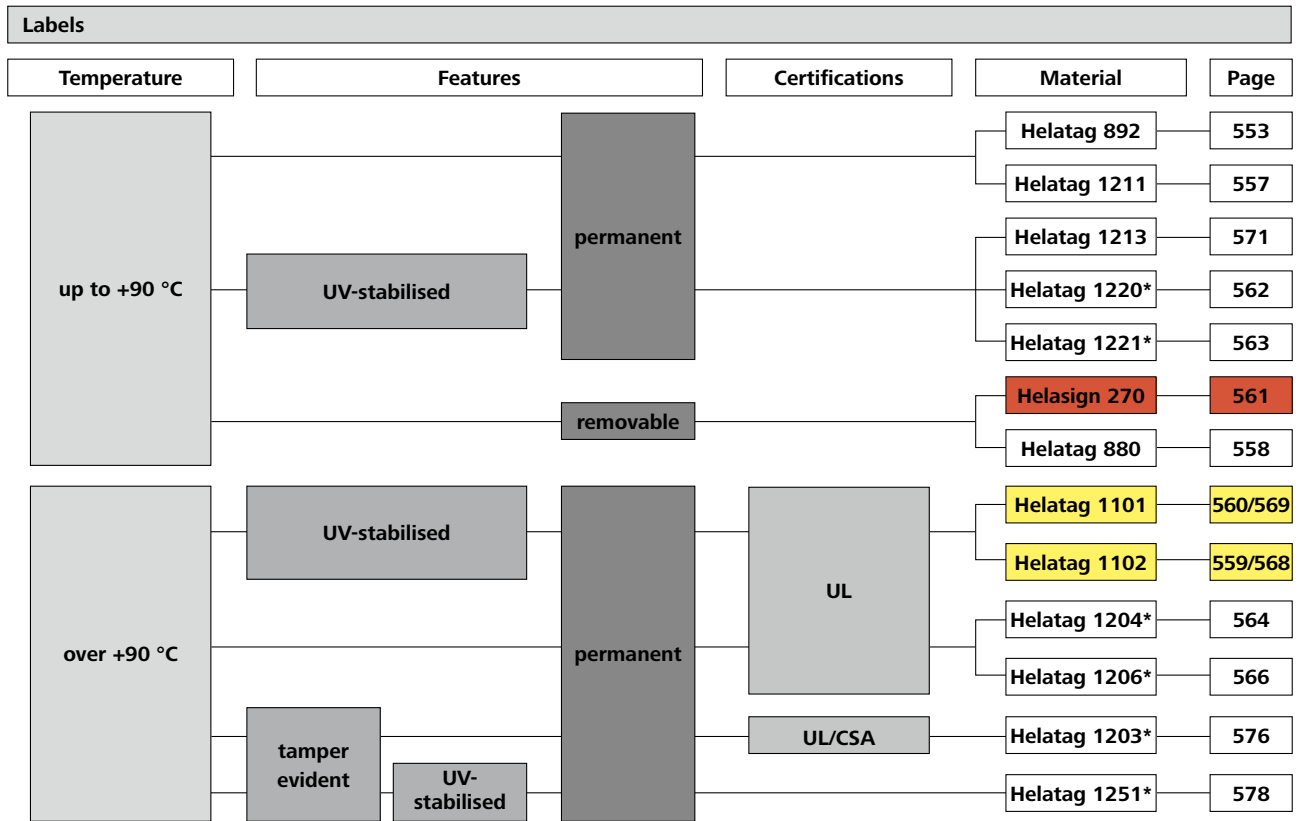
Labels

| Temperature | Features | Certifications | Material | Page |
|---|---|---|---|---|
| up to +90 °C | permanent | | Helatag 892 | 553 |
| up to +90 °C | permanent | | Helatag 1211 | 557 |
| up to +90 °C | UV-stabilised, permanent | | Helatag 1213 | 571 |
| up to +90 °C | UV-stabilised, permanent | | Helatag 1220* | 562 |
| up to +90 °C | UV-stabilised, permanent | | Helatag 1221* | 563 |
| up to +90 °C | removable | | Helasign 270 | 561 |
| up to +90 °C | removable | | Helatag 880 | 558 |
| over +90 °C | UV-stabilised, permanent | UL | Helatag 1101 | 560/569 |
| over +90 °C | UV-stabilised, permanent | UL | Helatag 1102 | 559/568 |
| over +90 °C | permanent | UL | Helatag 1204* | 564 |
| over +90 °C | permanent | UL | Helatag 1206* | 566 |
| over +90 °C | tamper evident, permanent | UL/CSA | Helatag 1203* | 576 |
| over +90 °C | tamper evident, UV-stabilised, permanent | | Helatag 1251* | 578 |